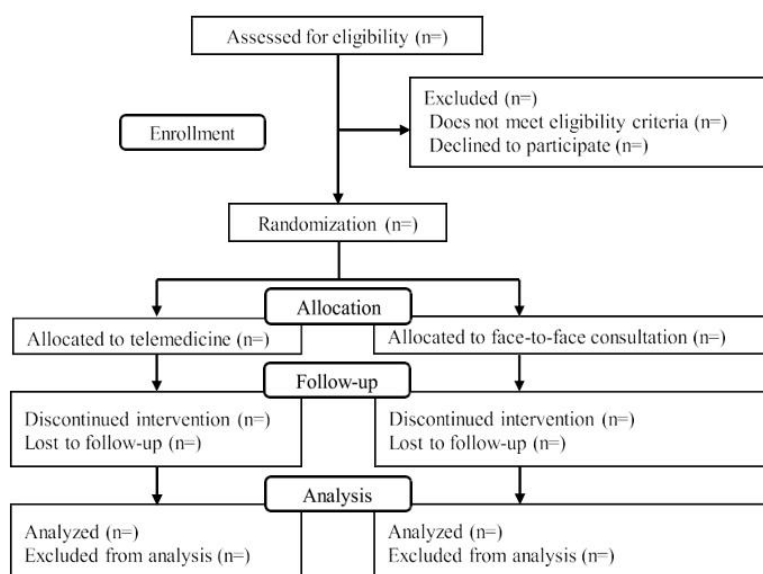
Assessed for eligibility (n=)

Enrollment

Excluded (n=)
Does not meet eligibility criteria (n=)
Declined to participate (n=)

Randomization (n=)

Allocation

Allocated to telemedicine (n=)

Allocated to face-to-face consultation (n=)

Follow-up

Discontinued intervention (n=)
Lost to follow-up (n=)

Discontinued intervention (n=)
Lost to follow-up (n=)

Analysis

Analyzed (n=)
Excluded from analysis (n=)

Analyzed (n=)
Excluded from analysis (n=)